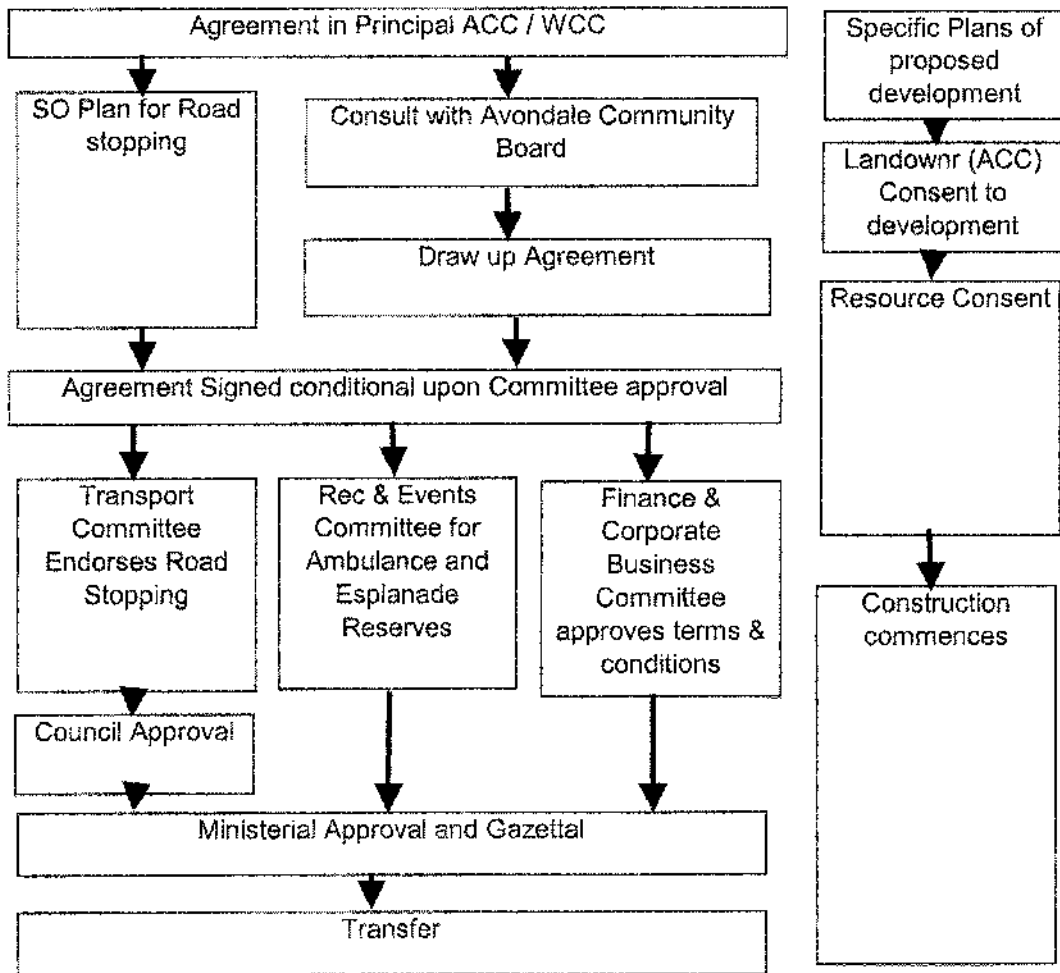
Agreement in Principal ACC / WCC

SO Plan for Road stopping

Consult with Avondale Community Board

Draw up Agreement

Agreement Signed conditional upon Committee approval

Transport Committee Endorses Road Stopping

Rec & Events Committee for Ambulance and Esplanade Reserves

Finance & Corporate Business Committee approves terms & conditions

Council Approval

Ministerial Approval and Gazettal

Transfer

Specific Plans of proposed development

Landownr (ACC) Consent to development

Resource Consent

Construction commences